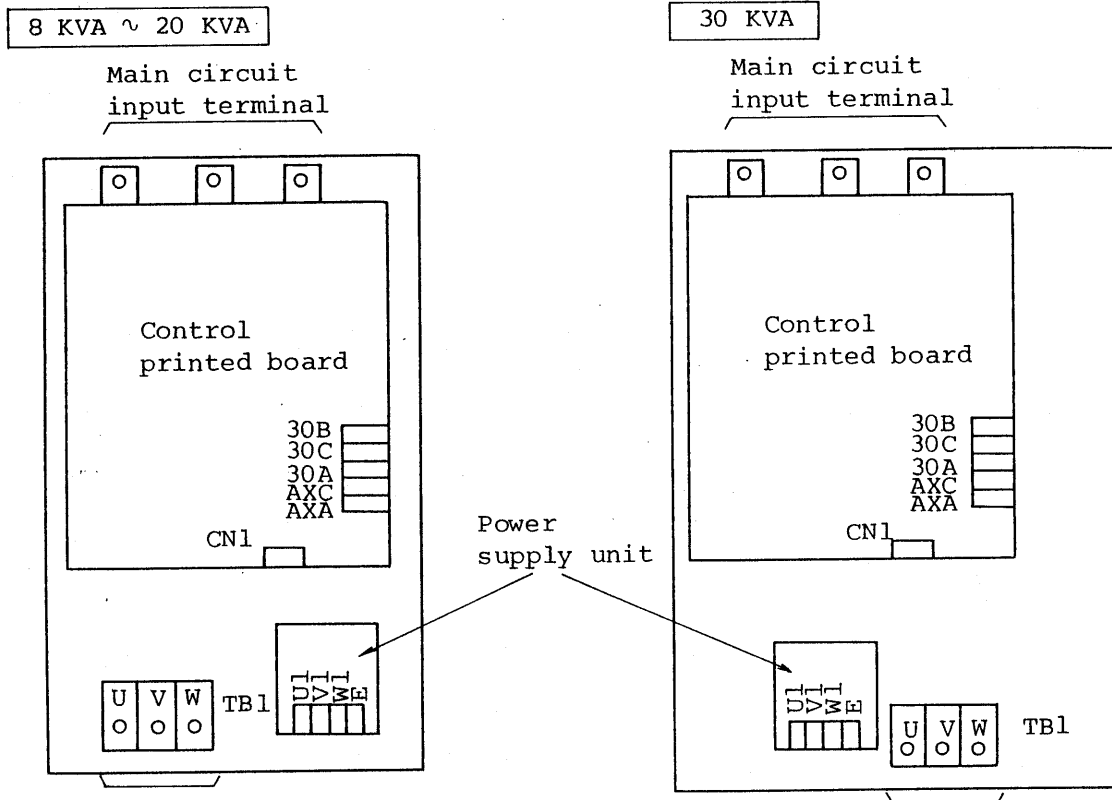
8 KVA ∿ 20 KVA

Main circuit input terminal

Control printed board

30B
30C
30A
AXC
AXA

CN1

U V W
TB1

U1 V1 W1 E

Power supply unit

30 KVA

Main circuit input terminal

Control printed board

30B
30C
30A
AXC
AXA

CN1

U1 V1 W1 E

U V W
TB1